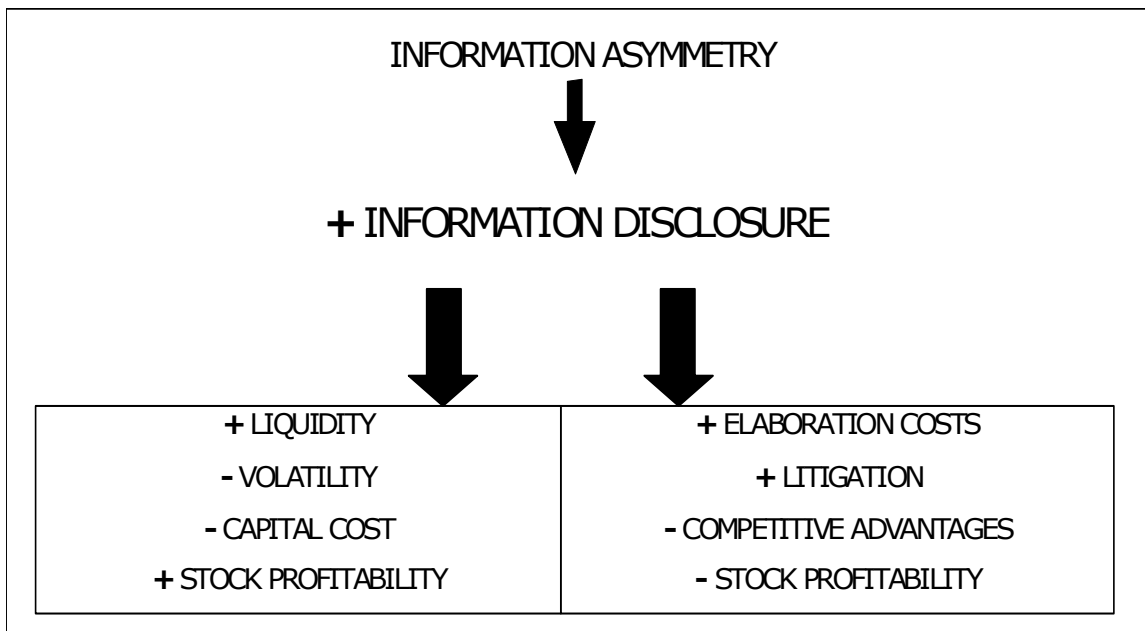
INFORMATION ASYMMETRY

+ INFORMATION DISCLOSURE

| + LIQUIDITY | + ELABORATION COSTS |
|---|---|
| - VOLATILITY | + LITIGATION |
| - CAPITAL COST | - COMPETITIVE ADVANTAGES |
| + STOCK PROFITABILITY | - STOCK PROFITABILITY |